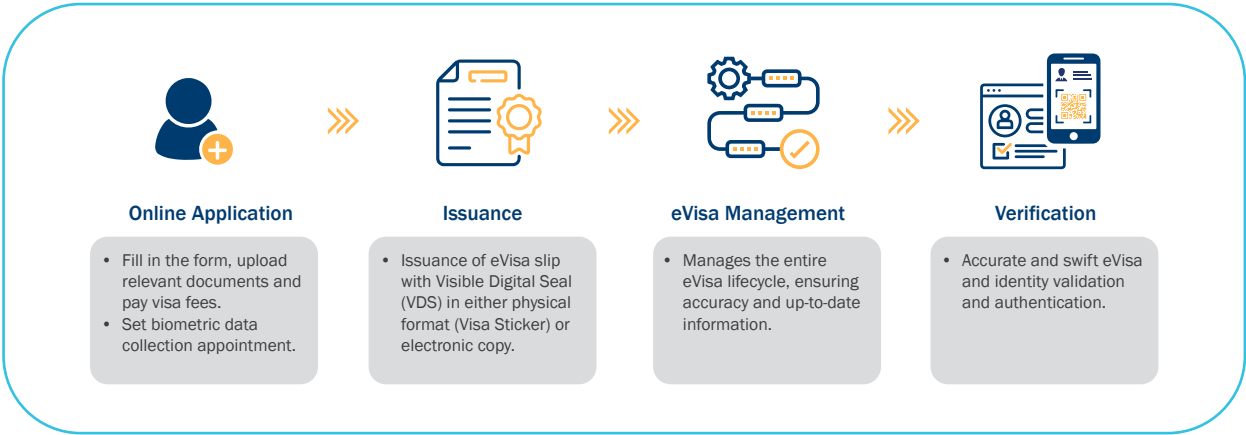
Online Application

- Fill in the form, upload relevant documents and pay visa fees.
- Set biometric data collection appointment.

Issuance

- Issuance of eVisa slip with Visible Digital Seal (VDS) in either physical format (Visa Sticker) or electronic copy.

eVisa Management

- Manages the entire eVisa lifecycle, ensuring accuracy and up-to-date information.

Verification

- Accurate and swift eVisa and identity validation and authentication.